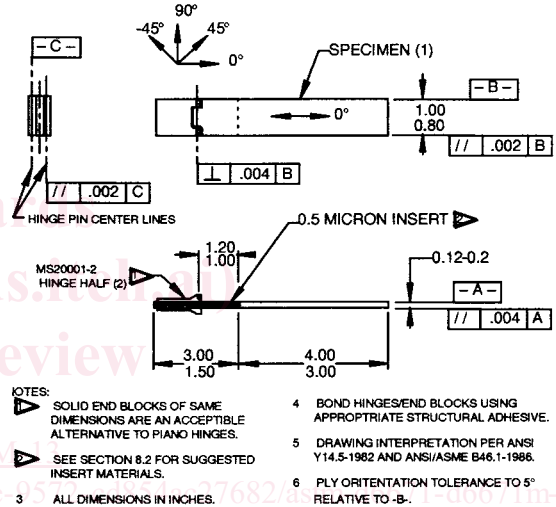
90°
-45°
45°
0°
- C -
SPECIMEN (1)
0°
- B -
1.00
0.80
// .002 B
⊥ .004 B
// .002 C
HINGE PIN CENTER LINES
0.5 MICRON INSERT 2
1.20
1.00
MS20001-2
HINGE HALF (2) 1
0.12-0.2
- A -
// .004 A
3.00
1.50
4.00
3.00

IOTES:
1 SOLID END BLOCKS OF SAME DIMENSIONS ARE AN ACCEPTIBLE ALTERNATIVE TO PIANO HINGES.
2 SEE SECTION 8.2 FOR SUGGESTED INSERT MATERIALS.
3 ALL DIMENSIONS IN INCHES.
4 BOND HINGES/END BLOCKS USING APPROPTRIATE STRUCTURAL ADHESIVE.
5 DRAWING INTERPRETATION PER ANSI Y14.5-1982 AND ANSI/ASME B46.1-1986.
6 PLY ORITENTATION TOLERANCE TO 5° RELATIVE TO -B-.